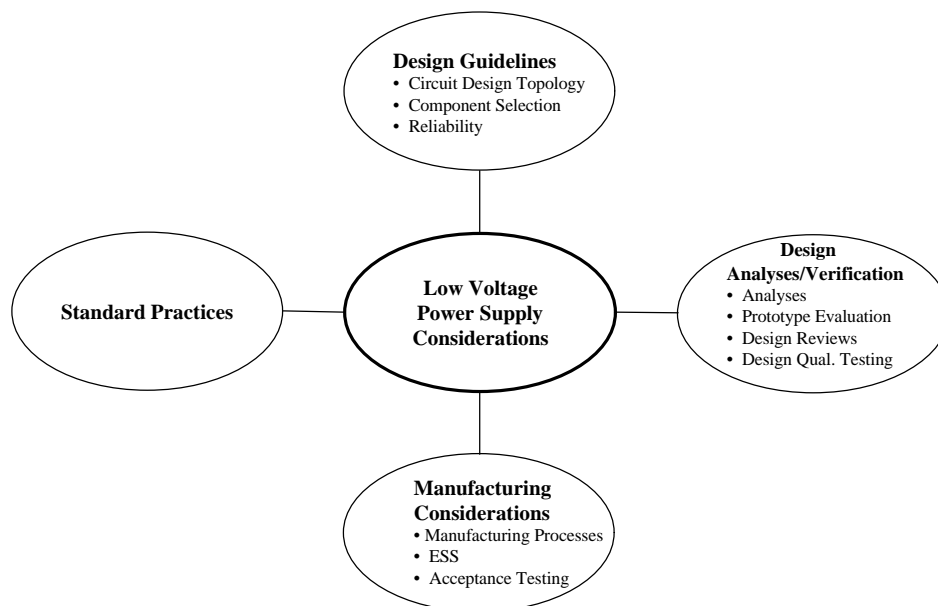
**Design Guidelines**
• Circuit Design Topology
• Component Selection
• Reliability

**Standard Practices**

**Low Voltage Power Supply Considerations**

**Design Analyses/Verification**
• Analyses
• Prototype Evaluation
• Design Reviews
• Design Qual. Testing

**Manufacturing Considerations**
• Manufacturing Processes
• ESS
• Acceptance Testing